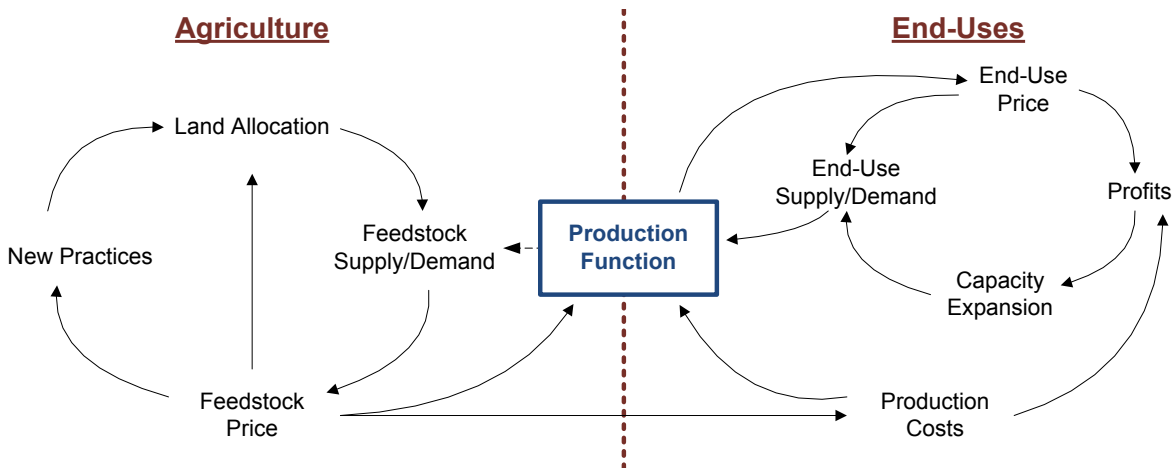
Agriculture

End-Uses

Land Allocation

New Practices

Feedstock Supply/Demand

Feedstock Price

Production Function

End-Use Price

End-Use Supply/Demand

Profits

Capacity Expansion

Production Costs